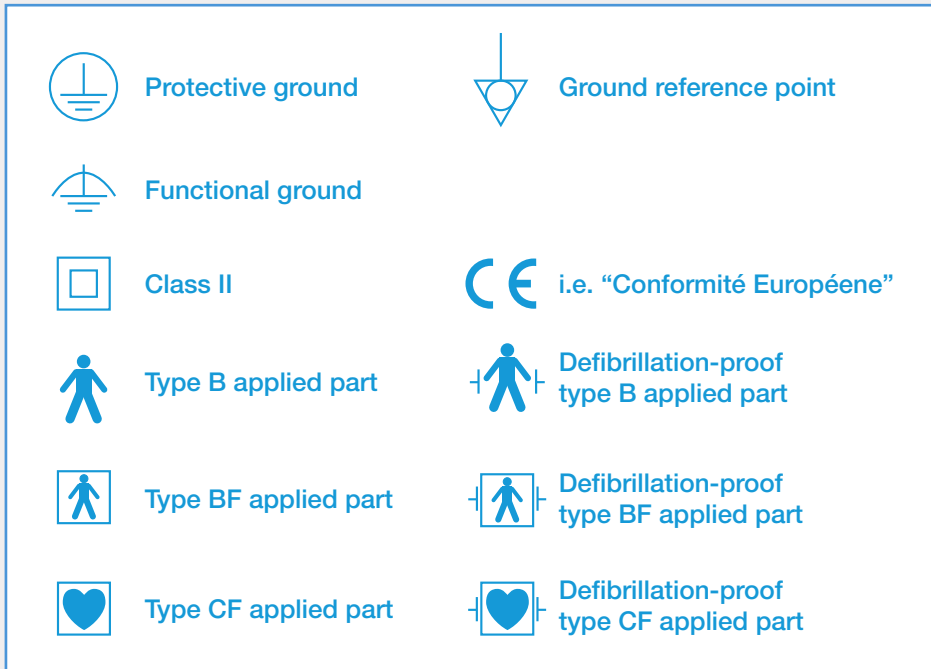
Protective ground

Ground reference point

Functional ground

Class II

CE i.e. “Conformité Européene”

Type B applied part

Defibrillation-proof type B applied part

Type BF applied part

Defibrillation-proof type BF applied part

Type CF applied part

Defibrillation-proof type CF applied part